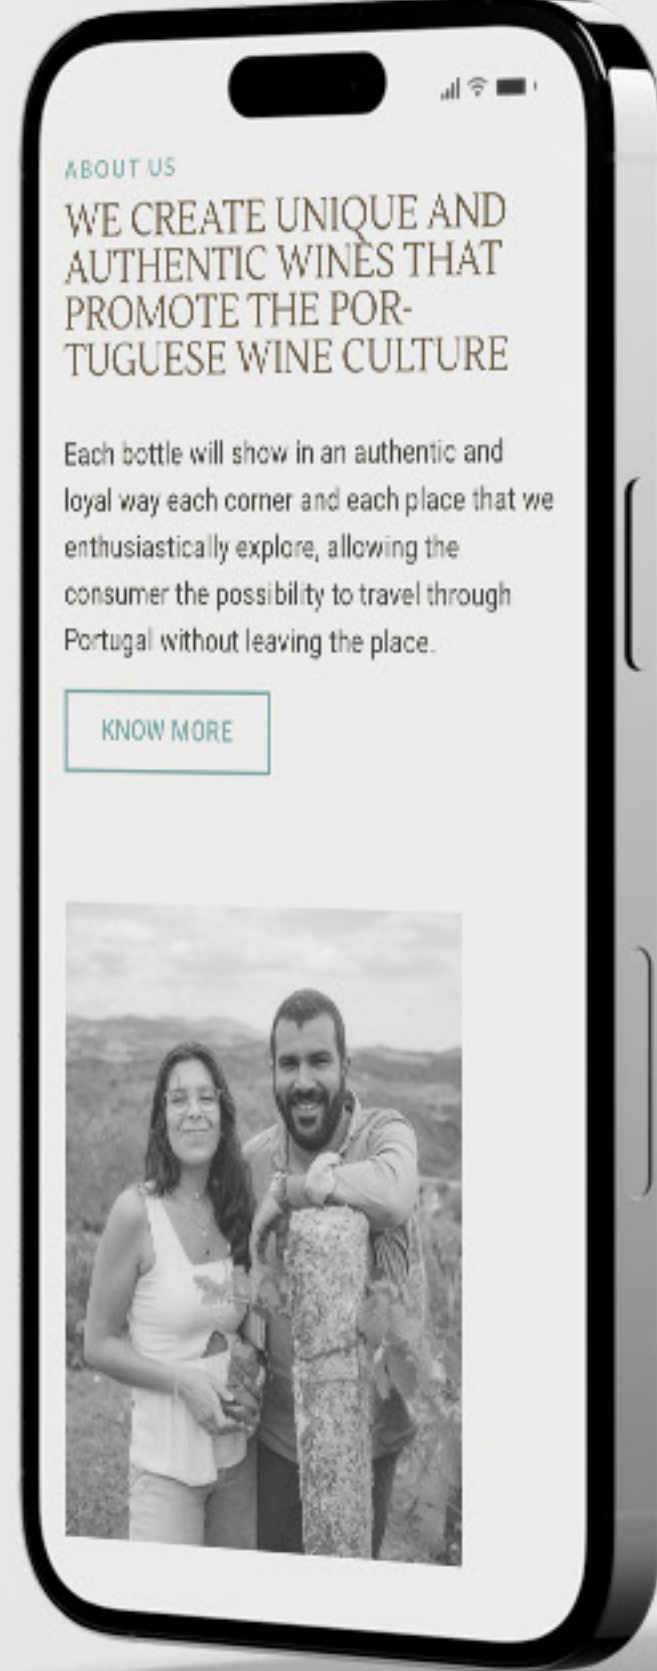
ABOUT US

WE CREATE UNIQUE AND AUTHENTIC WINES THAT PROMOTE THE PORTUGUESE WINE CULTURE

Each bottle will show in an authentic and loyal way each corner and each place that we enthusiastically explore, allowing the consumer the possibility to travel through Portugal without leaving the place.

KNOW MORE